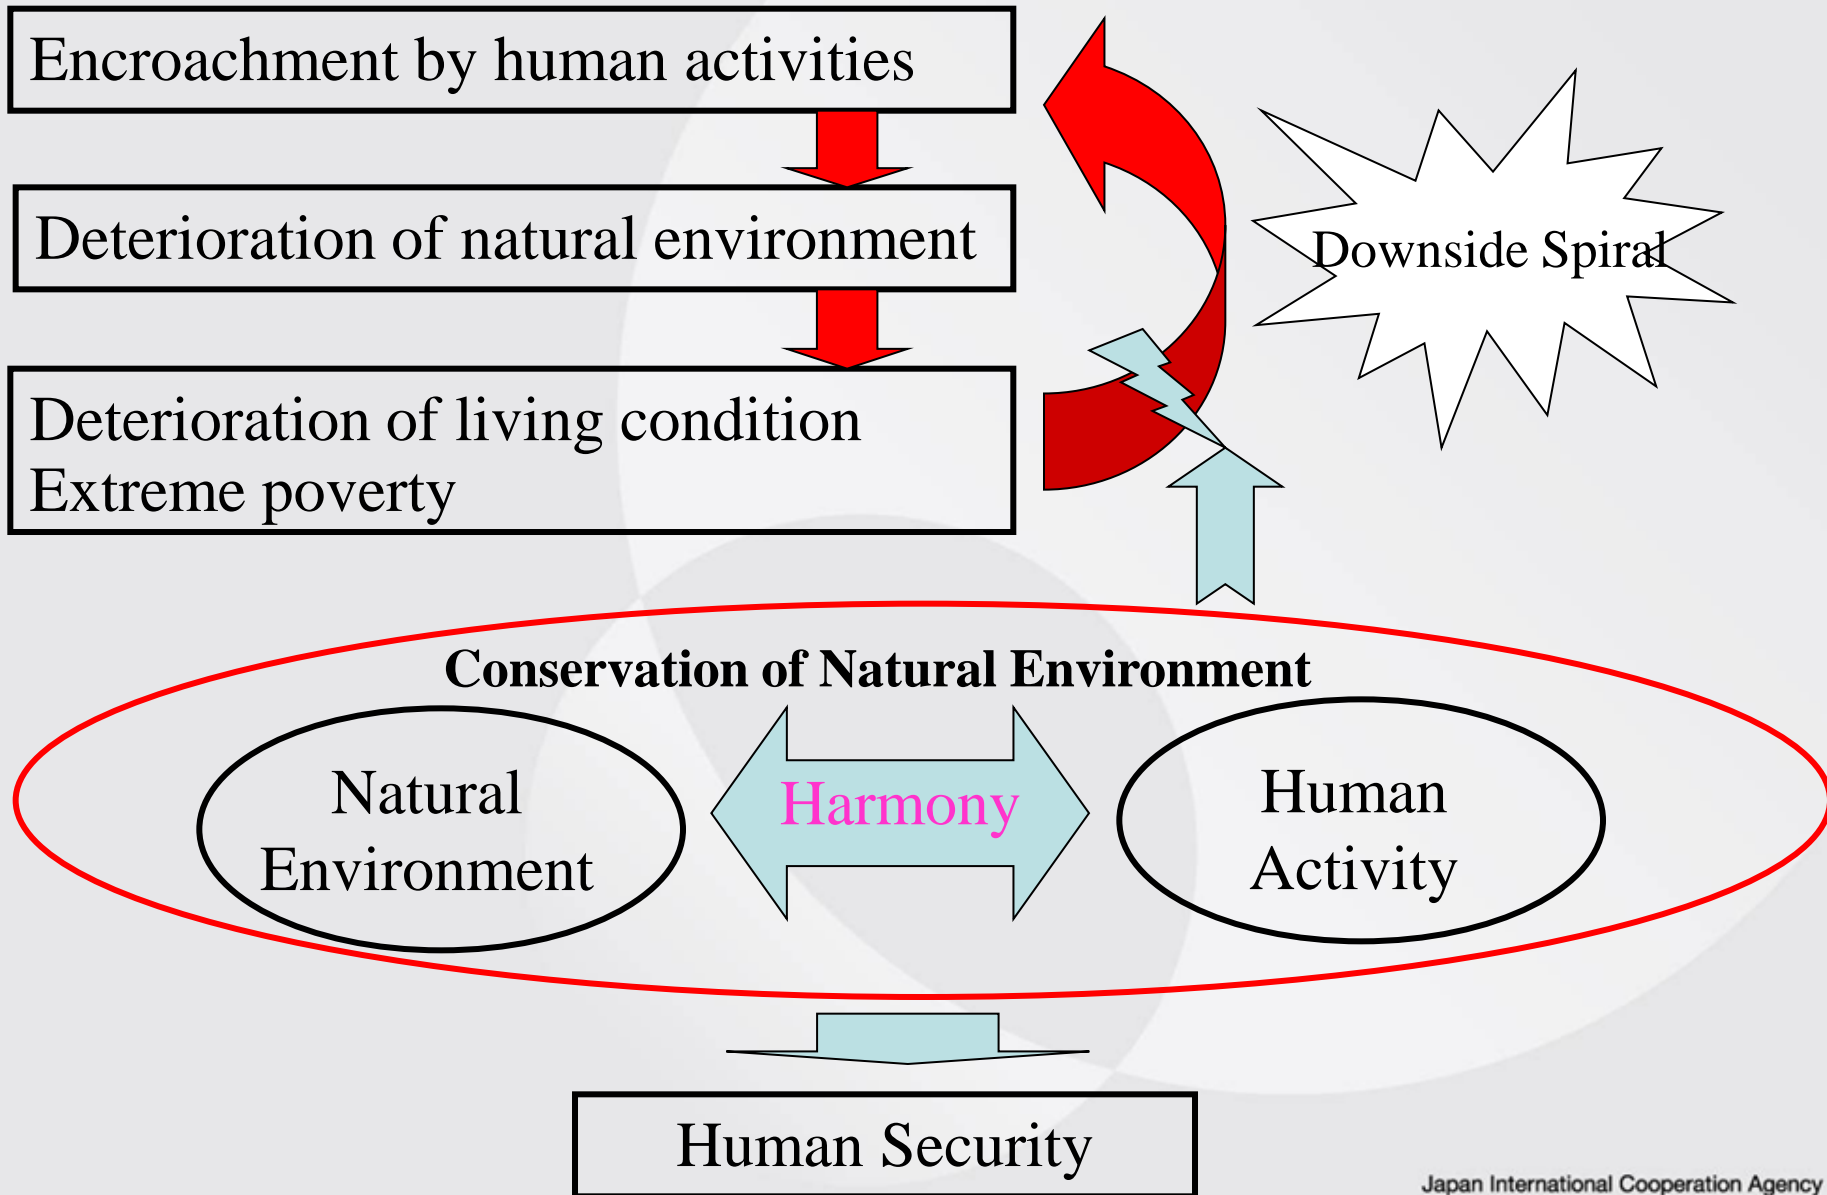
Encroachment by human activities

Deterioration of natural environment

Deterioration of living condition
Extreme poverty

Downside Spiral

Conservation of Natural Environment

Natural Environment

Harmony

Human Activity

Human Security

Japan International Cooperation Agency